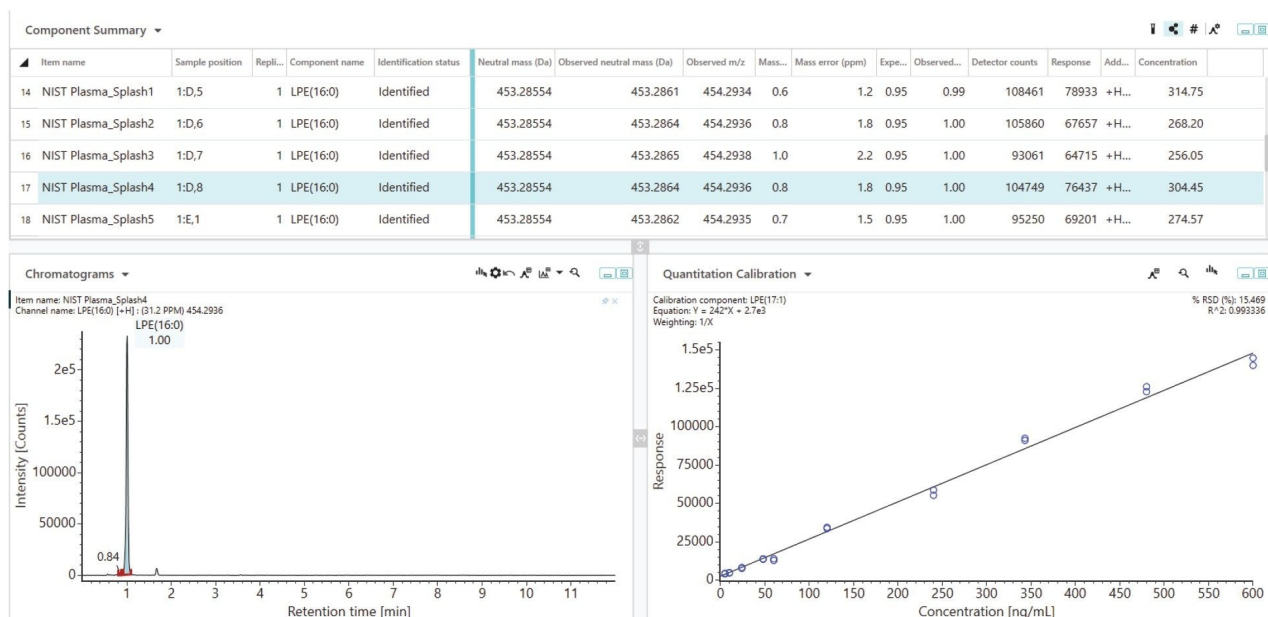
Component Summary ▾

| | Item name | Sample position | Repli... | Component name | Identification status | Neutral mass (Da) | Observed neutral mass (Da) | Observed m/z | Mass... | Mass error (ppm) | Expe... | Observed... | Detector counts | Response | Add... | Concentration |
|---|---|---|---|---|---|---|---|---|---|---|---|---|---|---|---|---|
| 14 | NIST Plasma_Splash1 | 1:D,5 | 1 | LPE(16:0) | Identified | 453.28554 | 453.2861 | 454.2934 | 0.6 | 1.2 | 0.95 | 0.99 | 108461 | 78933 | +H... | 314.75 |
| 15 | NIST Plasma_Splash2 | 1:D,6 | 1 | LPE(16:0) | Identified | 453.28554 | 453.2864 | 454.2936 | 0.8 | 1.8 | 0.95 | 1.00 | 105860 | 67657 | +H... | 268.20 |
| 16 | NIST Plasma_Splash3 | 1:D,7 | 1 | LPE(16:0) | Identified | 453.28554 | 453.2865 | 454.2938 | 1.0 | 2.2 | 0.95 | 1.00 | 93061 | 64715 | +H... | 256.05 |
| 17 | NIST Plasma_Splash4 | 1:D,8 | 1 | LPE(16:0) | Identified | 453.28554 | 453.2864 | 454.2936 | 0.8 | 1.8 | 0.95 | 1.00 | 104749 | 76437 | +H... | 304.45 |
| 18 | NIST Plasma_Splash5 | 1:E,1 | 1 | LPE(16:0) | Identified | 453.28554 | 453.2862 | 454.2935 | 0.7 | 1.5 | 0.95 | 1.00 | 95250 | 69201 | +H... | 274.57 |

Chromatograms ▾

Item name: NIST Plasma_Splash4
Channel name: LPE(16:0) [+H] : (31.2 PPM) 454.2936

LPE(16:0)
1.00
0.84

Intensity [Counts]
2e5
1.5e5
100000
50000
0
1 2 3 4 5 6 7 8 9 10 11
Retention time [min]

Quantitation Calibration ▾

Calibration component: LPE(17:1)
Equation: Y = 242*X + 2.7e3
Weighting: 1/X

% RSD (%): 15.469
R^2: 0.993336

Response
1.5e5
1.25e5
100000
75000
50000
25000
0
0 50 100 150 200 250 300 350 400 450 500 550 600
Concentration [ng/mL]